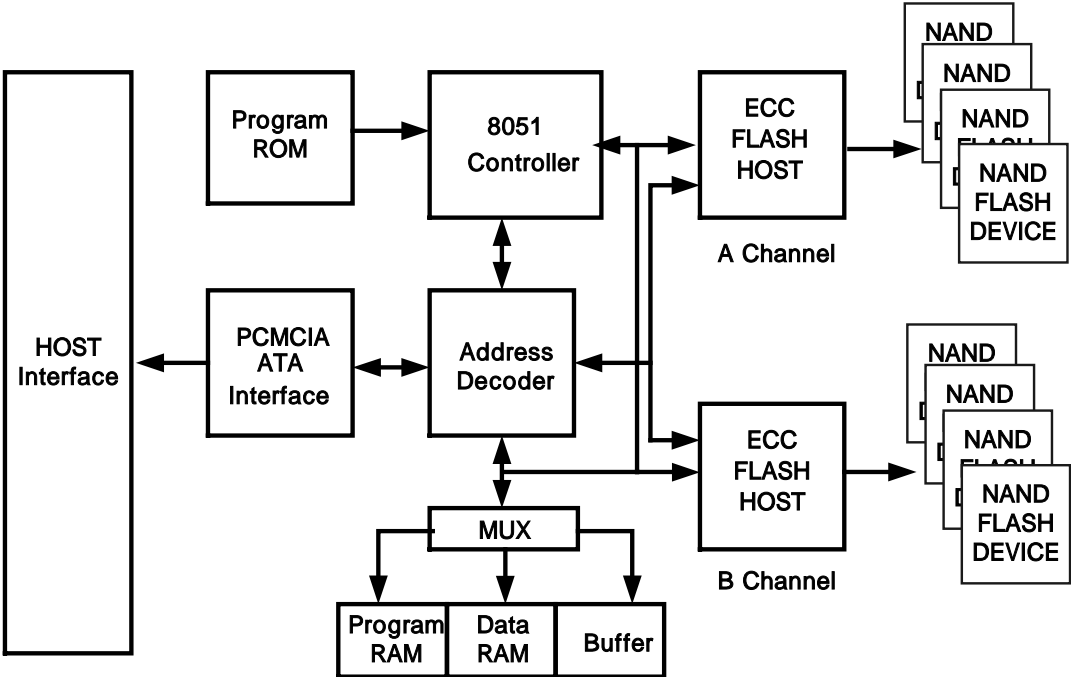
HOST Interface

Program ROM

8051 Controller

PCMCIA ATA Interface

Address Decoder

MUX

Program RAM

Data RAM

Buffer

ECC FLASH HOST

A Channel

ECC FLASH HOST

B Channel

NAND

NAND

NAND

NAND FLASH DEVICE

NAND

NAND

NAND

NAND FLASH DEVICE